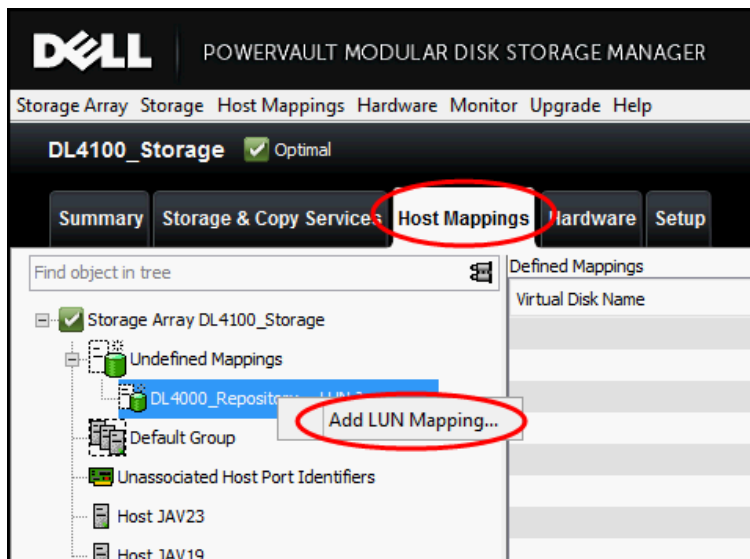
DELL POWERVAULT MODULAR DISK STORAGE MANAGER

Storage Array Storage Host Mappings Hardware Monitor Upgrade Help

DL4100_Storage Optimal

Summary Storage & Copy Services Host Mappings Hardware Setup

Find object in tree

Defined Mappings

Virtual Disk Name

Storage Array DL4100_Storage

Undefined Mappings

DL4000_Repository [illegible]

Add LUN Mapping...

Default Group

Unassociated Host Port Identifiers

Host JAV23

Host JAV19